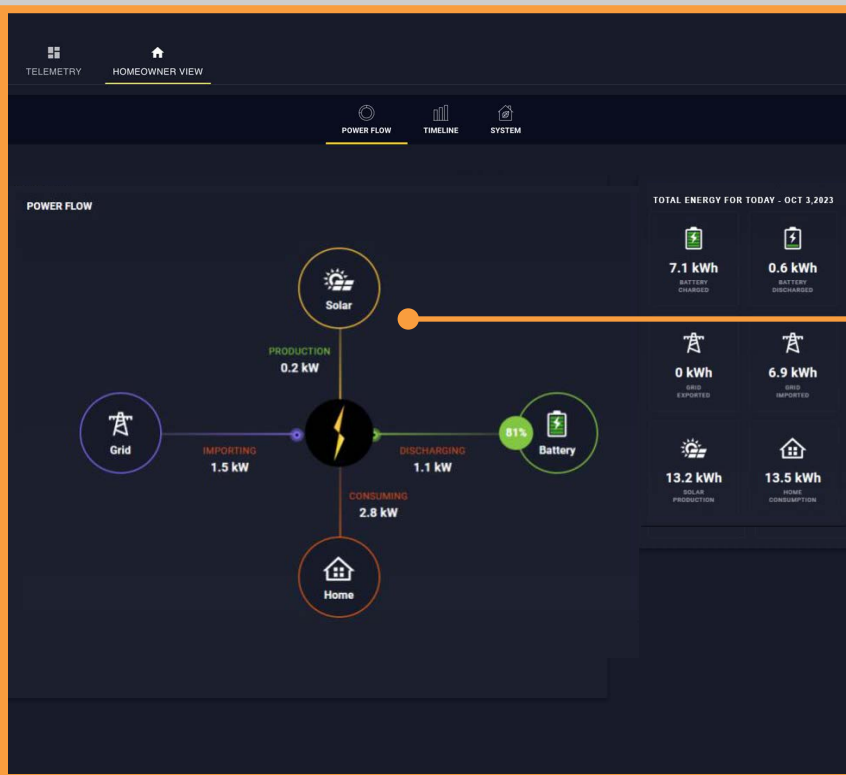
TELEMETRY HOMEOWNER VIEW

POWER FLOW TIMELINE SYSTEM

POWER FLOW

Solar

PRODUCTION
0.2 kW

Grid

IMPORTING
1.5 kW

DISCHARGING
1.1 kW

81%

Battery

CONSUMING
2.8 kW

Home

TOTAL ENERGY FOR TODAY - OCT 3,2023

7.1 kWh
BATTERY CHARGED

0.6 kWh
BATTERY DISCHARGED

0 kWh
GRID EXPORTED

6.9 kWh
GRID IMPORTED

13.2 kWh
SOLAR PRODUCTION

13.5 kWh
HOME CONSUMPTION